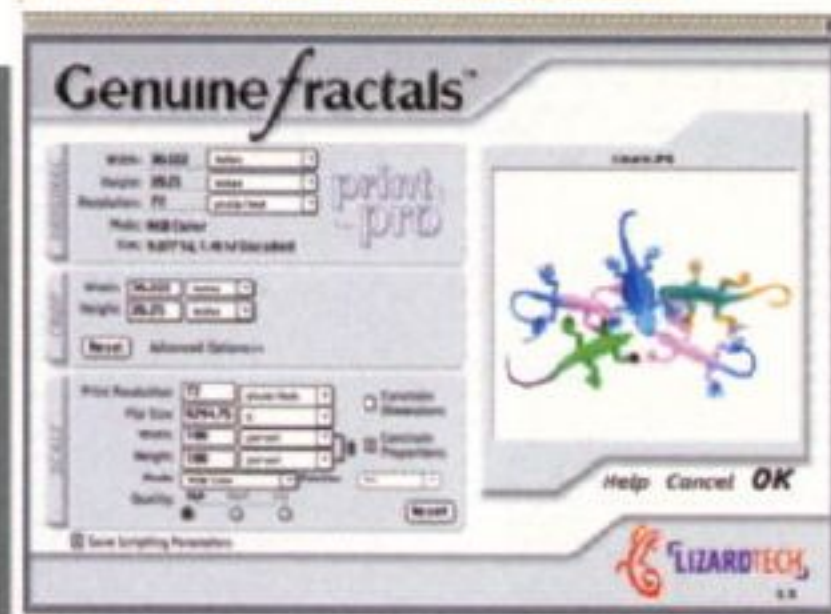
Genuine fractals™

Width: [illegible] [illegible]
Height: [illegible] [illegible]
Resolution: 72 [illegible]
Mode: RGB Color
Size: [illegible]

print pro

Width: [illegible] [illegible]
Height: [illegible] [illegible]
Reset Advanced Options

Print Resolution: 72 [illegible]
File Size: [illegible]
Width: 100 percent
Height: 100 percent
Mode: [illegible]
Quality:
Constrain Dimensions
Constrain Proportions
Reset

Save Scripting Parameters

Lizard.PS

Help Cancel OK

LIZARDTECH